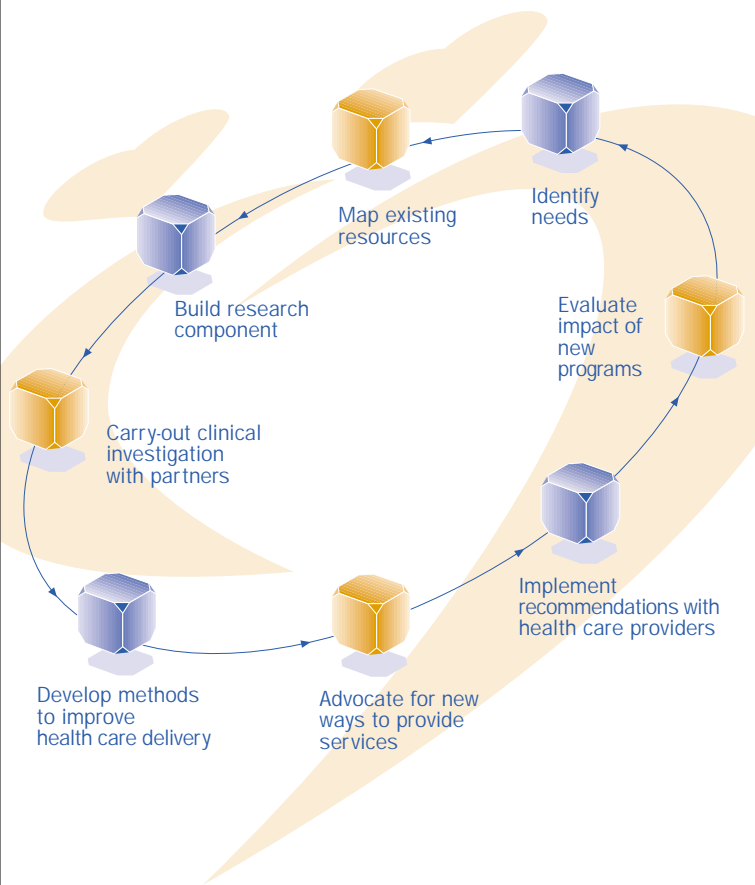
Identify needs

Map existing resources

Build research component

Carry-out clinical investigation with partners

Develop methods to improve health care delivery

Advocate for new ways to provide services

Implement recommendations with health care providers

Evaluate impact of new programs